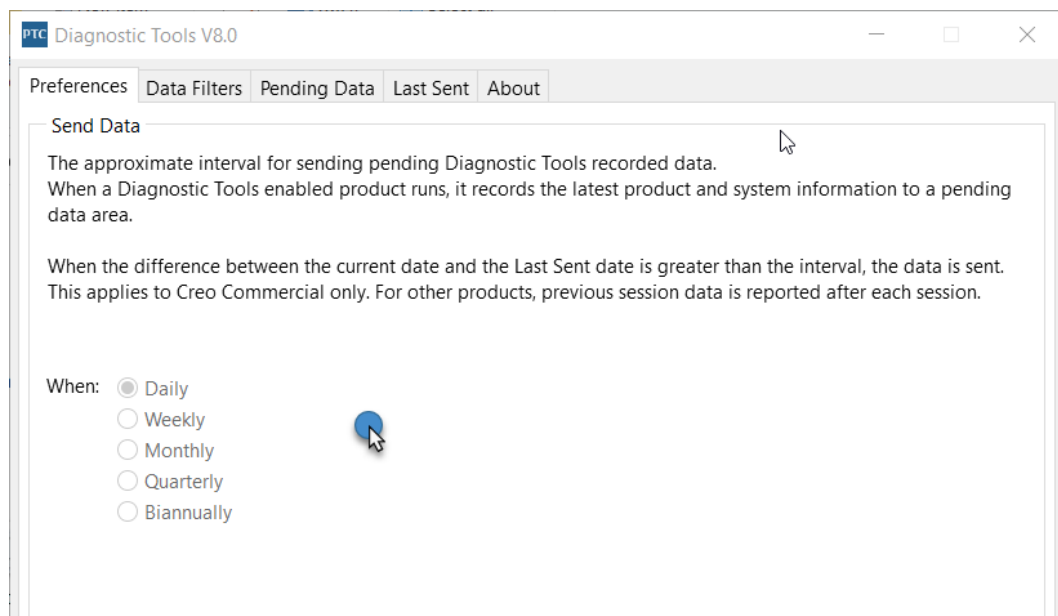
PTC Diagnostic Tools V8.0

Preferences | Data Filters | Pending Data | Last Sent | About

Send Data

The approximate interval for sending pending Diagnostic Tools recorded data.
When a Diagnostic Tools enabled product runs, it records the latest product and system information to a pending data area.

When the difference between the current date and the Last Sent date is greater than the interval, the data is sent.
This applies to Creo Commercial only. For other products, previous session data is reported after each session.

When: Daily
Weekly
Monthly
Quarterly
Biannually